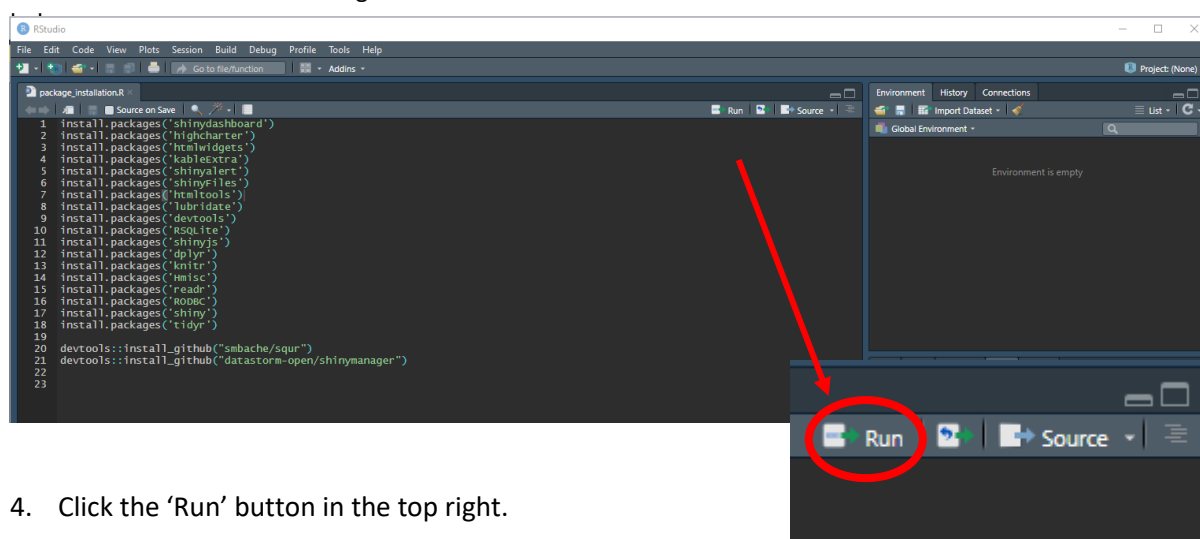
RStudio

File Edit Code View Plots Session Build Debug Profile Tools Help

Go to file/function Addins

Project: (None)

package_installation.R

Source on Save

Run Source

```
1 install.packages('shinydashboard')
2 install.packages('highcharter')
3 install.packages('htmlwidgets')
4 install.packages('kableExtra')
5 install.packages('shinyalert')
6 install.packages('shinyFiles')
7 install.packages('htmltools')
8 install.packages('lubridate')
9 install.packages('devtools')
10 install.packages('RSQLite')
11 install.packages('shinyjs')
12 install.packages('dplyr')
13 install.packages('knitr')
14 install.packages('Hmisc')
15 install.packages('readr')
16 install.packages('RODBC')
17 install.packages('shiny')
18 install.packages('tidyr')
19
20 devtools::install_github("smbache/squr")
21 devtools::install_github("datastorm-open/shinymanager")
22
23
```

Environment History Connections

Import Dataset

List

Global Environment

Environment is empty

Run Source

4. Click the 'Run' button in the top right.